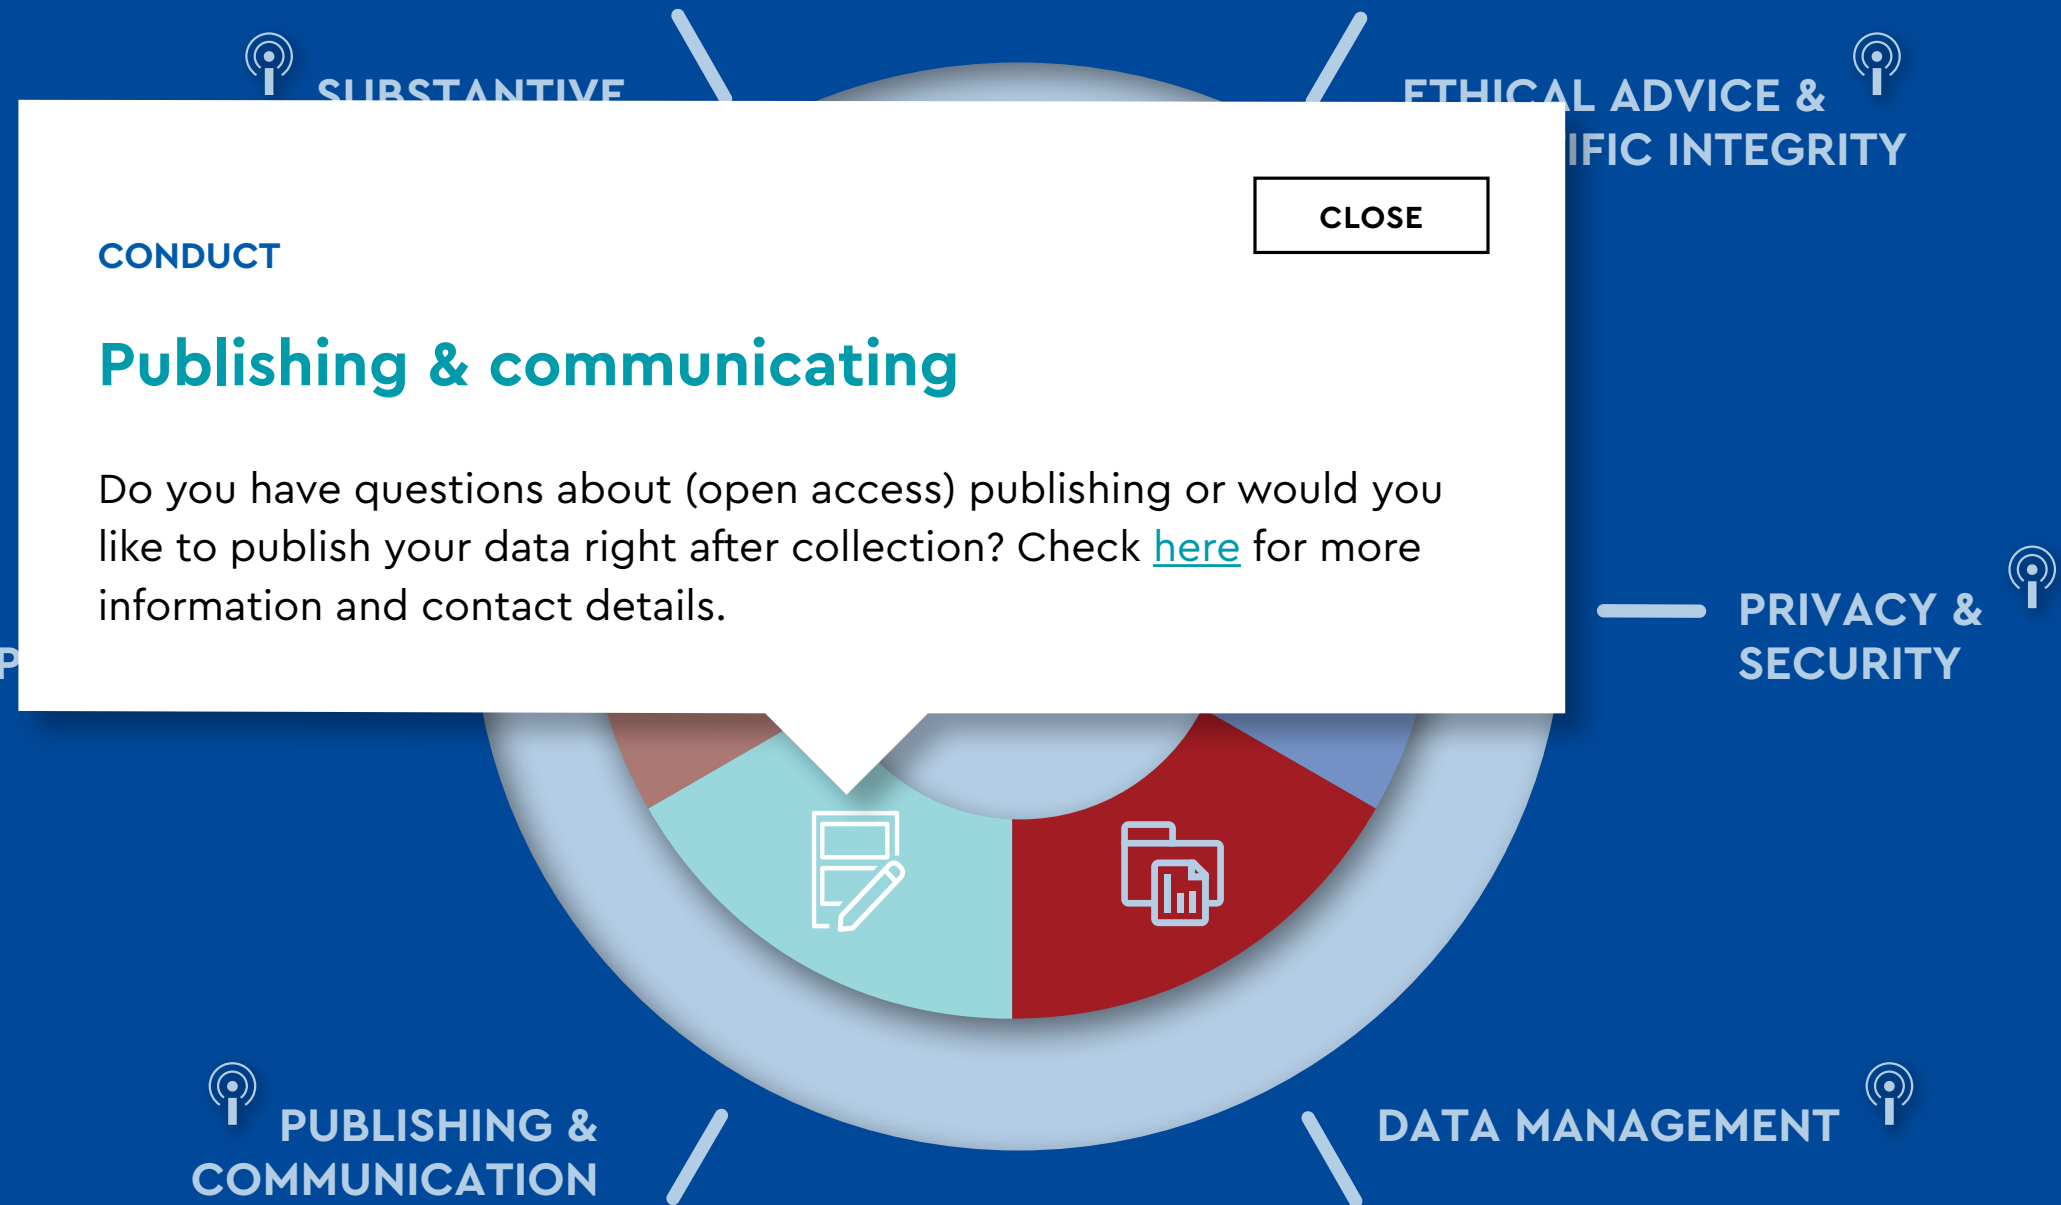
SUBSTANTIVE

ETHICAL ADVICE &
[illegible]IFIC INTEGRITY

CLOSE

CONDUCT

Publishing & communicating

Do you have questions about (open access) publishing or would you like to publish your data right after collection? Check here for more information and contact details.

P

PRIVACY &
SECURITY

PUBLISHING &
COMMUNICATION

DATA MANAGEMENT